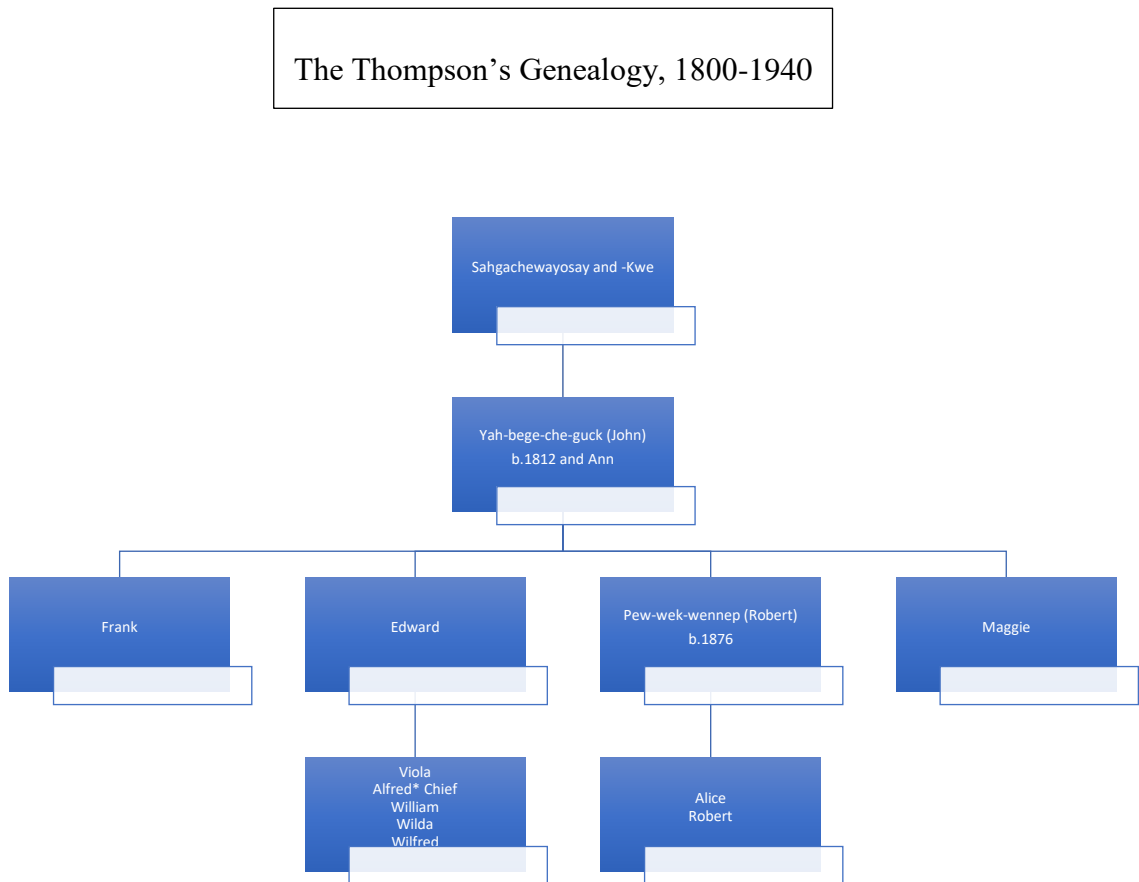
The Thompson’s Genealogy, 1800-1940

Sahgachewayosay and -Kwe

Yah-bege-che-guck (John) b.1812 and Ann

Frank

Edward

Pew-wek-wennep (Robert) b.1876

Maggie

Viola
Alfred* Chief
William
Wilda
Wilfred

Alice
Robert